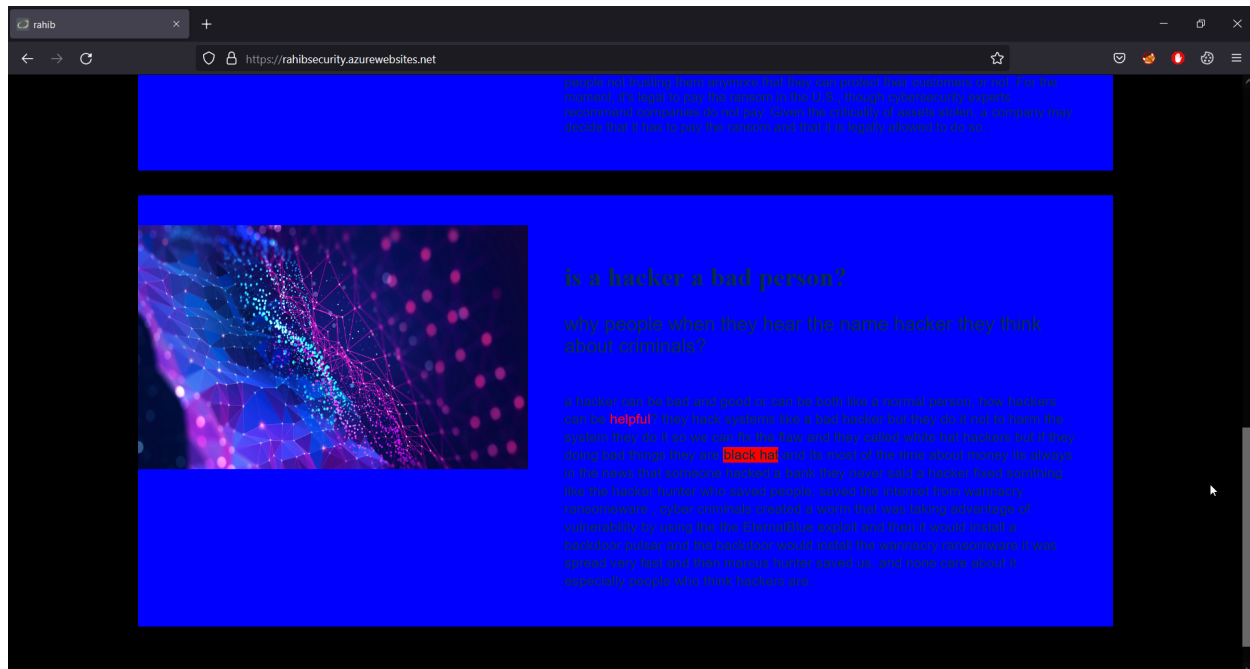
rahib

https://rahibsecurity.azurewebsites.net

people not trusting them anymore that they can protect their customers or not . For the moment, it's legal to pay the ransom in the U.S., though cybersecurity experts recommend companies do not pay. Given the publicity of secrets stolen, a company may decide that it has to pay the ransom and that it is legally allowed to do so.

is a hacker a bad person?

why people when they hear the name hacker they think about criminals?

a hacker can be bad and good or can be both like a normal person. how hackers can be helpful : they hack systems like a bad hacker but they don't not to harm the system they do it so we can fix the flaw and they called white hat hackers but if they doing bad things they are black hat and its most of the time about money. its always in the news that someone hacked a bank they never said a hacker fixed somthing like the hacker hunter who saved people. saved the internet from wannacry ransomeware . cyber criminals created a worm that was taking advantage of vulnerability by using the the EternalBlue exploit and then it would install a backdoor pulsar and the backdoor would install the wannacry ransomware.it was spread very fast and then marcus hunter saved us. and none care about it especially people who think hackers are.